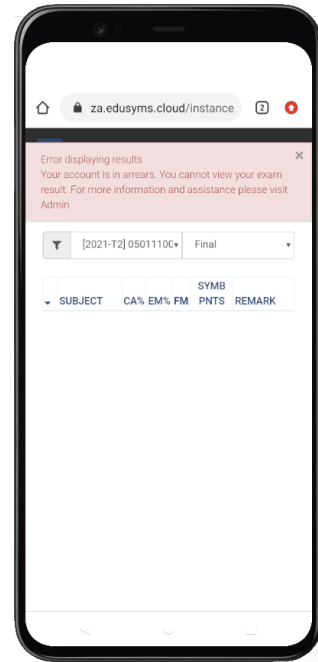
za.edusyms.cloud/instance

2

Error displaying results
Your account is in arrears. You cannot view your exam result. For more information and assistance please visit Admin

×

[2021-T2] 0501110C

Final

| SUBJECT | CA% | EM% | FM | SYMB PNTS | REMARK |
|---|---|---|---|---|---|